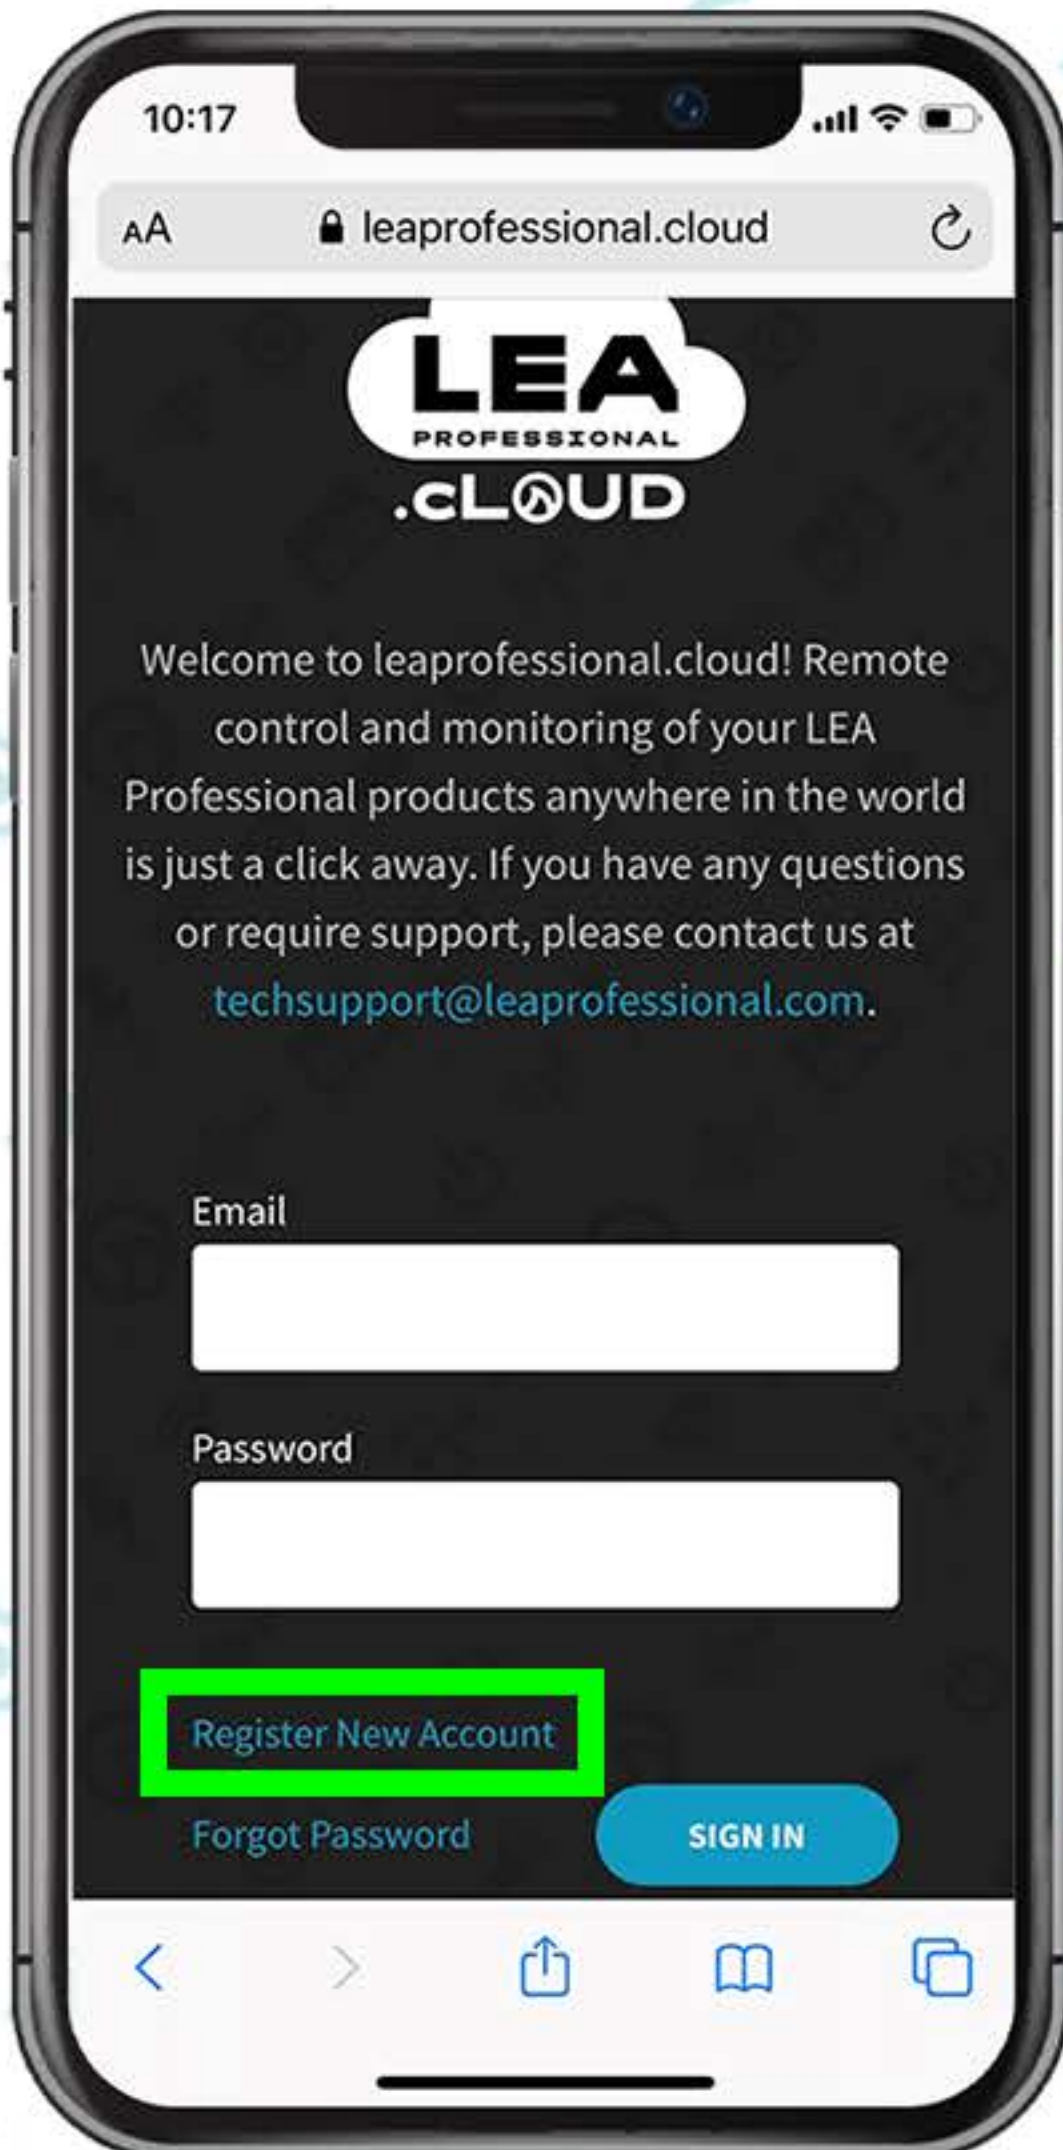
10:17

AA leaprofessional.cloud

LEA
PROFESSIONAL
.cLOUD

Welcome to leaprofessional.cloud! Remote control and monitoring of your LEA Professional products anywhere in the world is just a click away. If you have any questions or require support, please contact us at techsupport@leaprofessional.com.

Email

Password

Register New Account

Forgot Password

SIGN IN